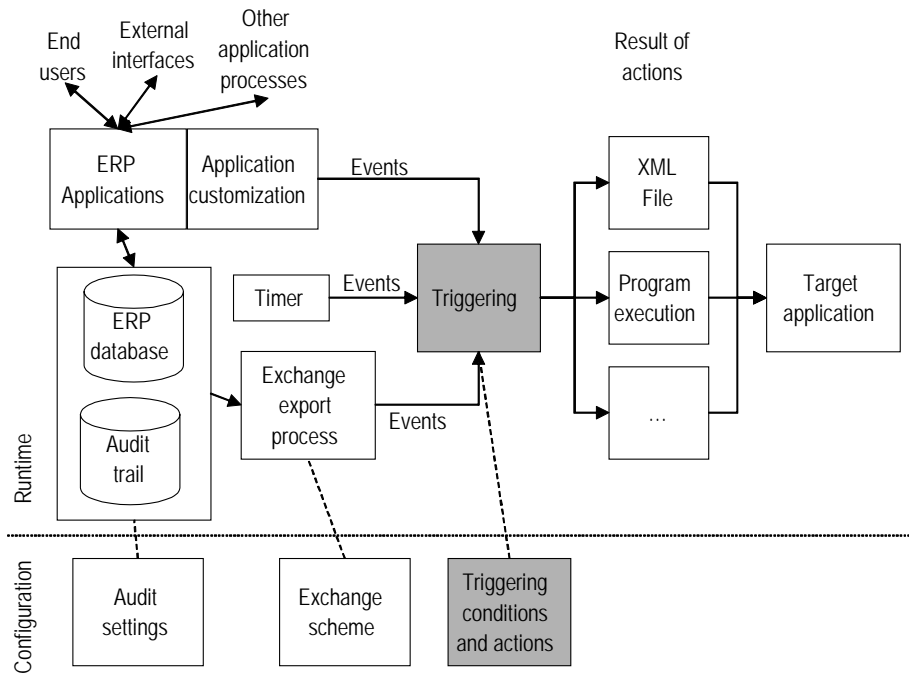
End users

External interfaces

Other application processes

Result of actions

ERP Applications

Application customization

Events

XML File

Timer

Events

Triggering

Program execution

Target application

ERP database

Audit trail

Exchange export process

Events

…

Runtime

Configuration

Audit settings

Exchange scheme

Triggering conditions and actions